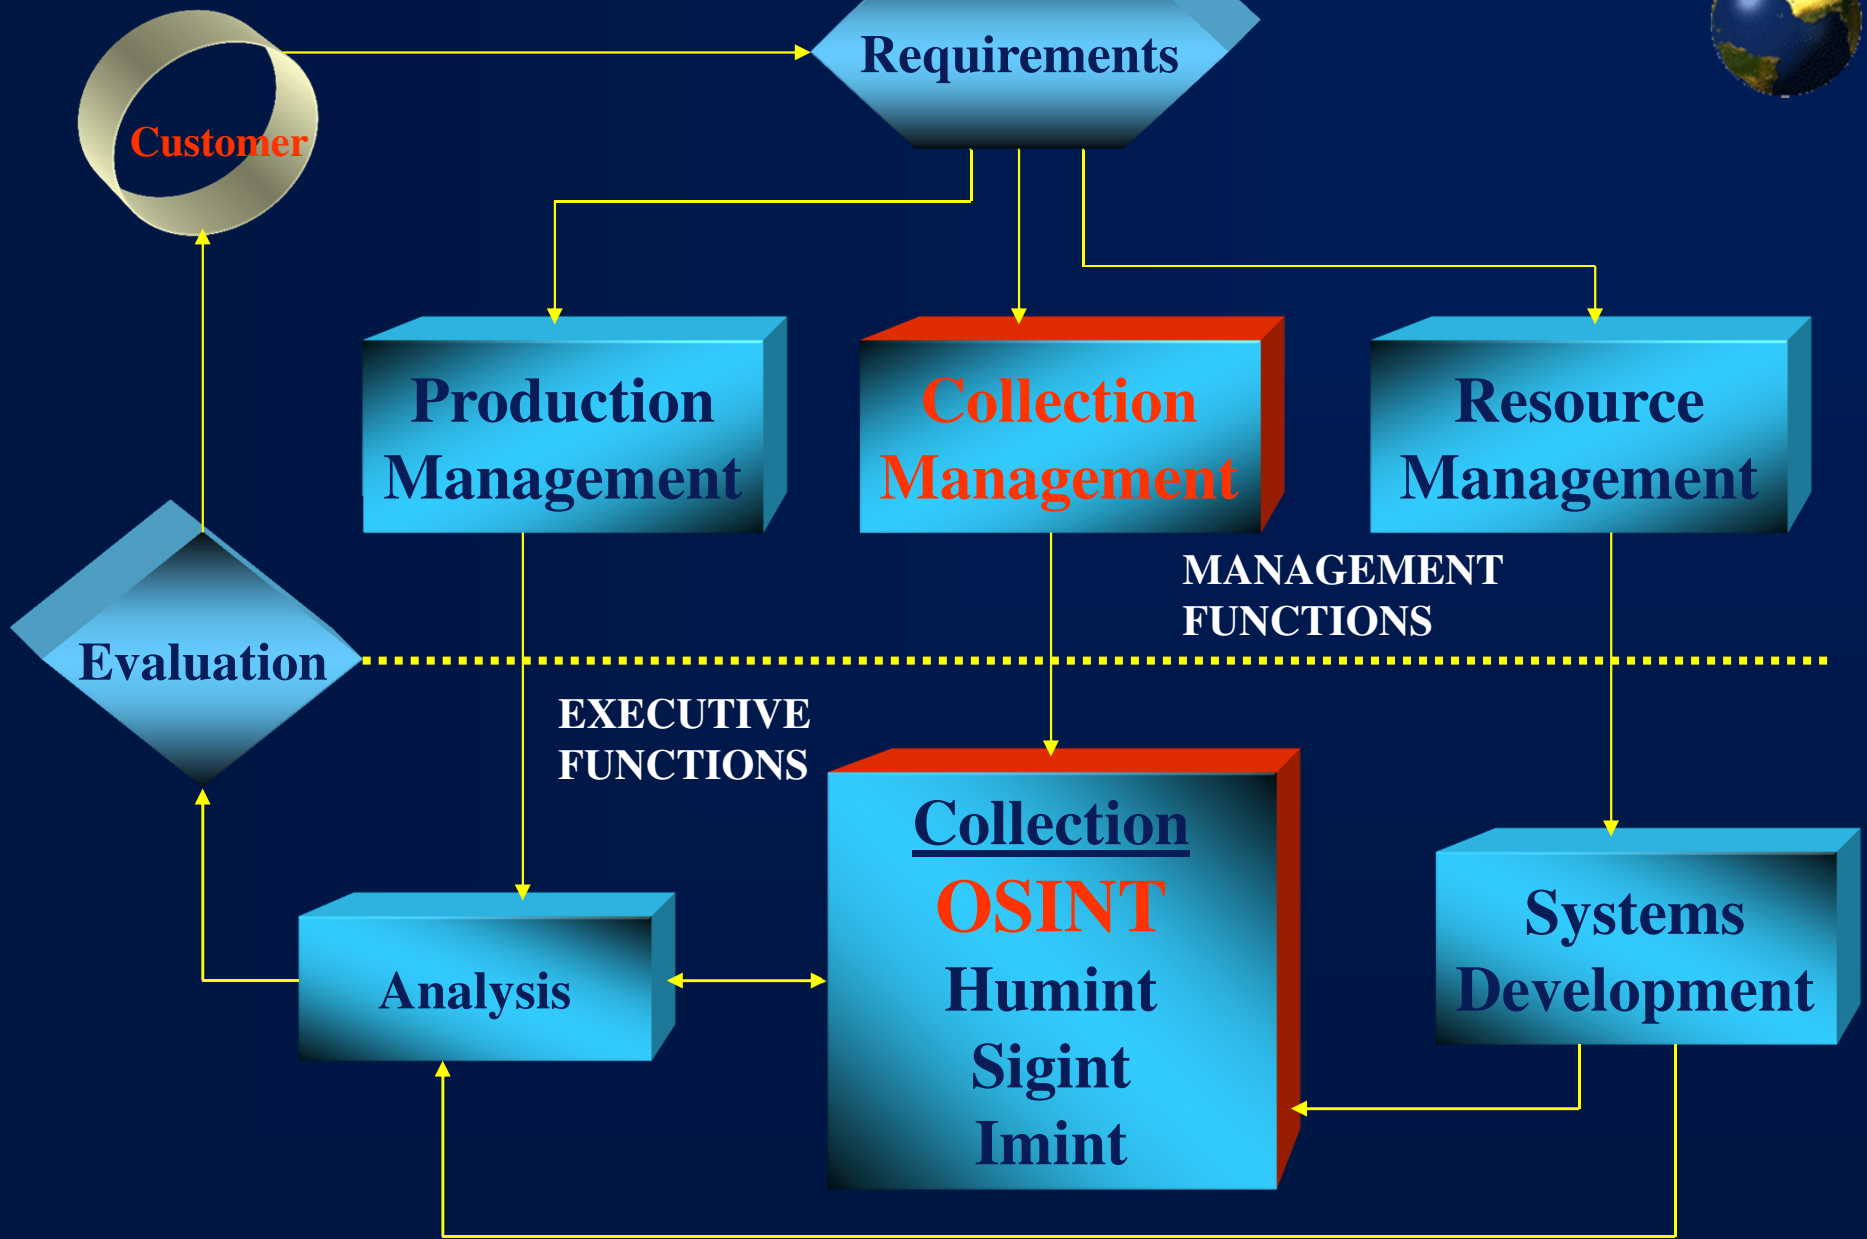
Customer

Requirements

Production Management

Collection Management

Resource Management

MANAGEMENT FUNCTIONS

Evaluation

EXECUTIVE FUNCTIONS

Collection
OSINT
Humint
Sigint
Imint

Analysis

Systems Development